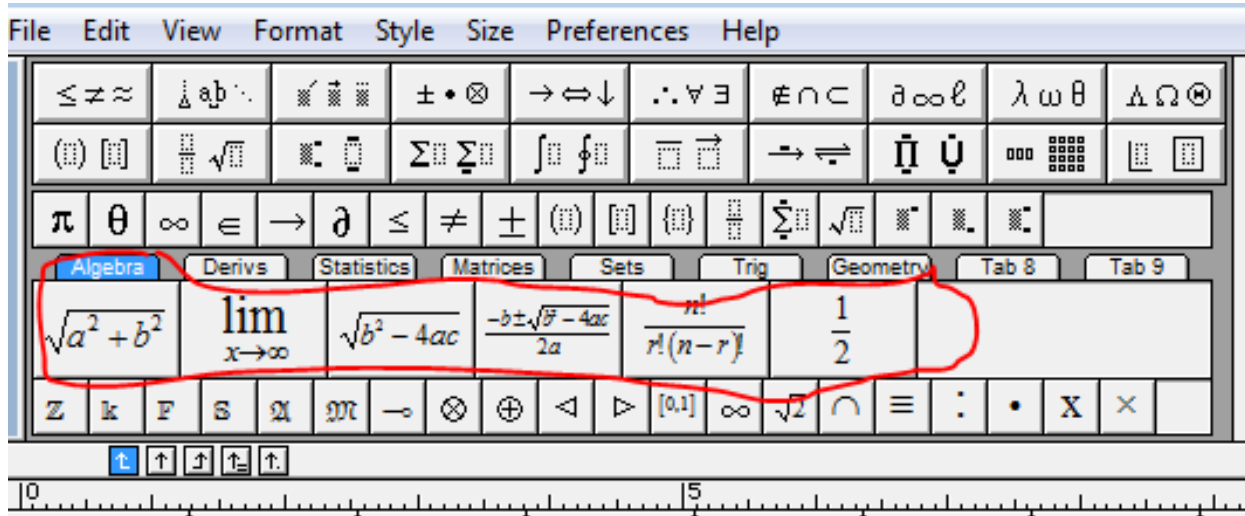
File Edit View Format Style Size Preferences Help

≤ ≠ ≈ | ∴ ∀ ∃ | ∉ ∩ ⊂ | ∂ ∞ ℓ | λ ω θ | Λ Ω Θ | ± • ⊗ | → ⇔ ↓

π θ ∞ ∈ → ∂ ≤ ≠ ±

Algebra | Derivs | Statistics | Matrices | Sets | Trig | Geometry | Tab 8 | Tab 9

$\sqrt{a^2+b^2}$ | $\lim_{x\to\infty}$ | $\sqrt{b^2-4ac}$ | $\frac{-b\pm\sqrt{b^2-4ac}}{2a}$ | $\frac{n!}{r!(n-r)!}$ | $\frac{1}{2}$

ℤ k F 𝔖 𝔄 𝔐 ⊸ ⊗ ⊕ ◁ ▷ [0,1] ∞ $\sqrt{2}$ ∩ ≡ : • X ×

0 5